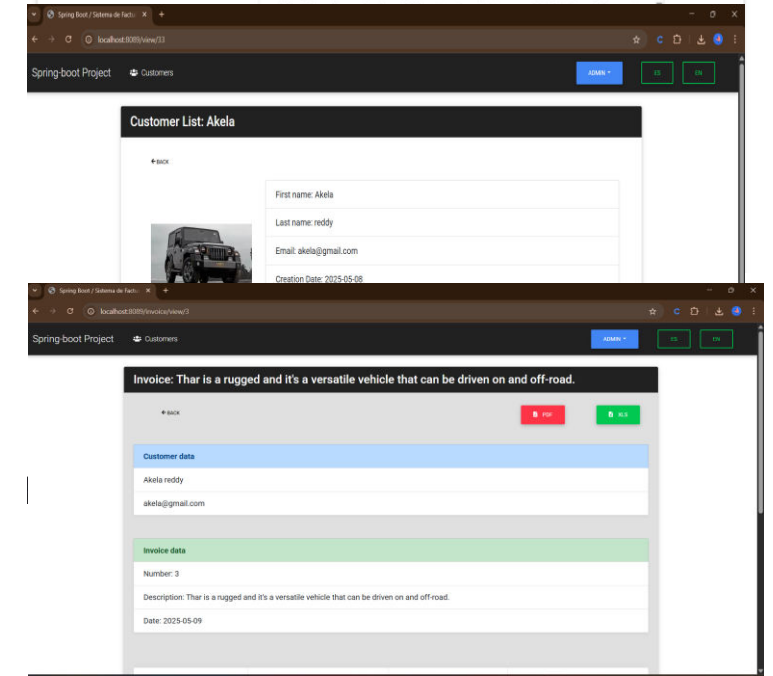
Spring Boot / Sistema de Factu ×

localhost:8089/view/33

Spring-boot Project Customers

ADMIN ▾ ES EN

Customer List: Akela

← BACK

First name: Akela

Last name: reddy

Email: akela@gmail.com

Creation Date: 2025-05-08

Spring Boot / Sistema de Factu ×

localhost:8089/invoice/view/3

Spring-boot Project Customers

ADMIN ▾ ES EN

Invoice: Thar is a rugged and it's a versatile vehicle that can be driven on and off-road.

← BACK

PDF XLS

Customer data

Akela reddy

akela@gmail.com

Invoice data

Number: 3

Description: Thar is a rugged and it's a versatile vehicle that can be driven on and off-road.

Date: 2025-05-09